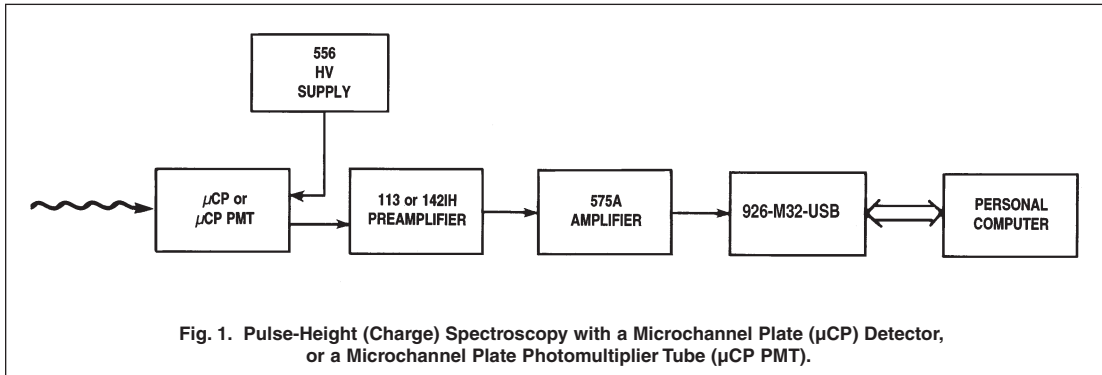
556
HV
SUPPLY

μCP or
μCP PMT

113 or 142IH
PREAMPLIFIER

575A
AMPLIFIER

926-M32-USB

PERSONAL
COMPUTER

Fig. 1. Pulse-Height (Charge) Spectroscopy with a Microchannel Plate (μCP) Detector, or a Microchannel Plate Photomultiplier Tube (μCP PMT).